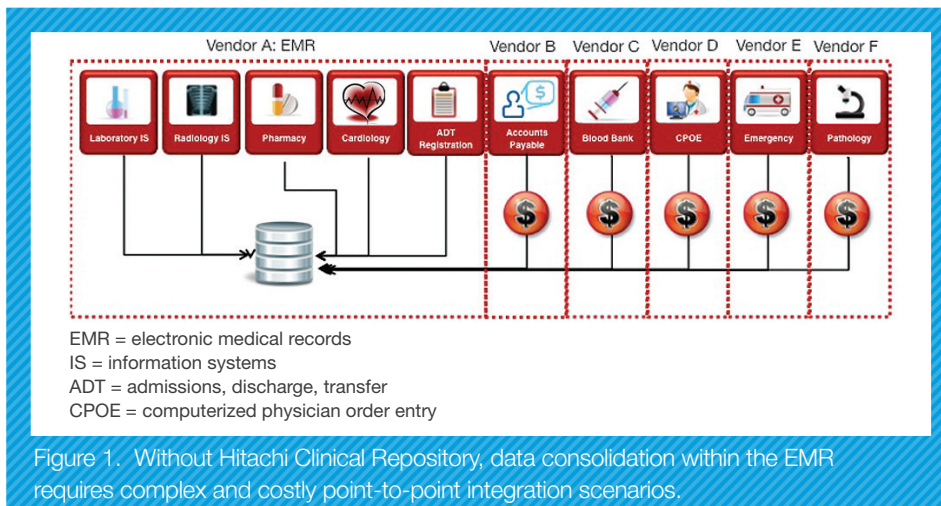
Vendor A: EMR

Vendor B

Vendor C

Vendor D

Vendor E

Vendor F

Laboratory IS

Radiology IS

Pharmacy

Cardiology

ADT Registration

Accounts Payable

Blood Bank

CPOE

Emergency

Pathology

$

$

$

$

$

EMR = electronic medical records
IS = information systems
ADT = admissions, discharge, transfer
CPOE = computerized physician order entry

Figure 1. Without Hitachi Clinical Repository, data consolidation within the EMR requires complex and costly point-to-point integration scenarios.